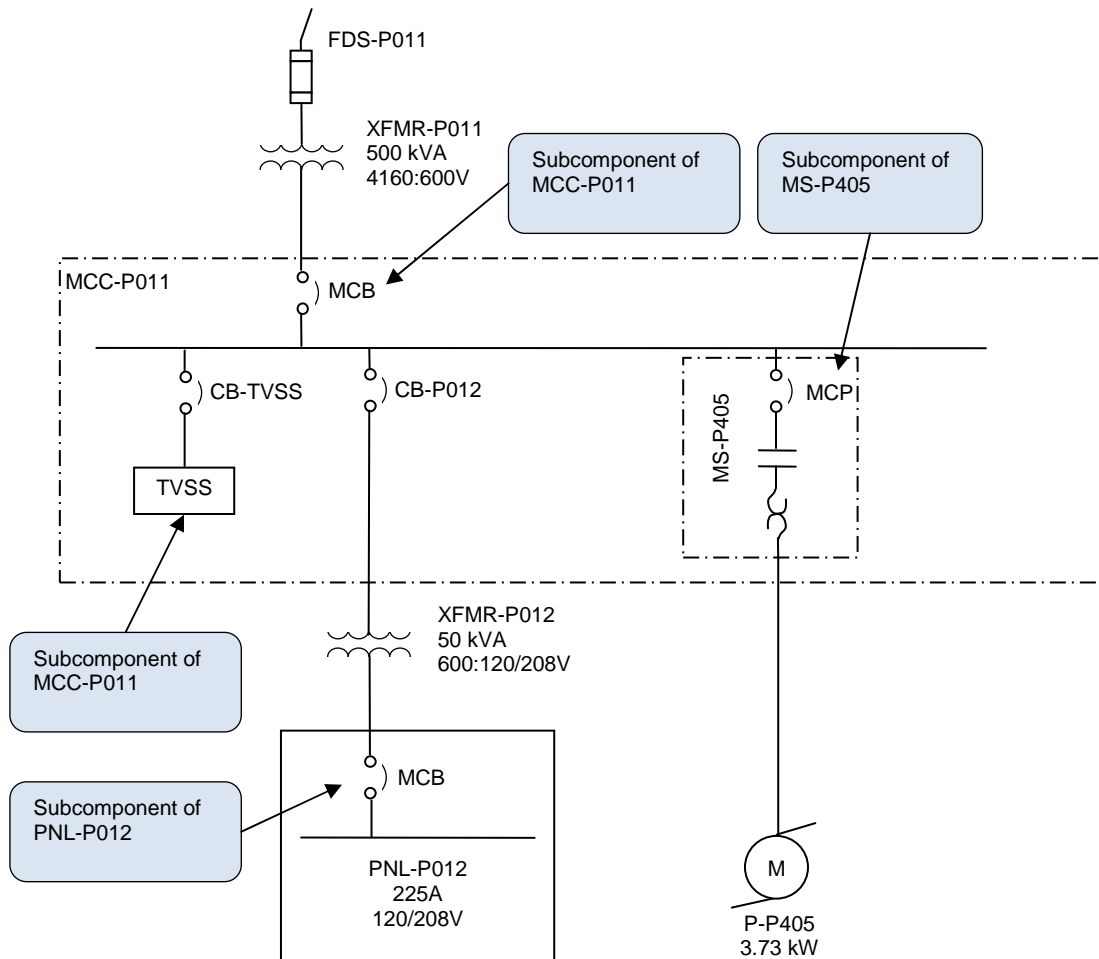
FDS-P011

XFMR-P011
500 kVA
4160:600V

Subcomponent of MCC-P011

Subcomponent of MS-P405

MCC-P011

MCB

CB-TVSS

CB-P012

MCP

MS-P405

TVSS

XFMR-P012
50 kVA
600:120/208V

Subcomponent of MCC-P011

MCB

Subcomponent of PNL-P012

PNL-P012
225A
120/208V

M

P-P405
3.73 kW